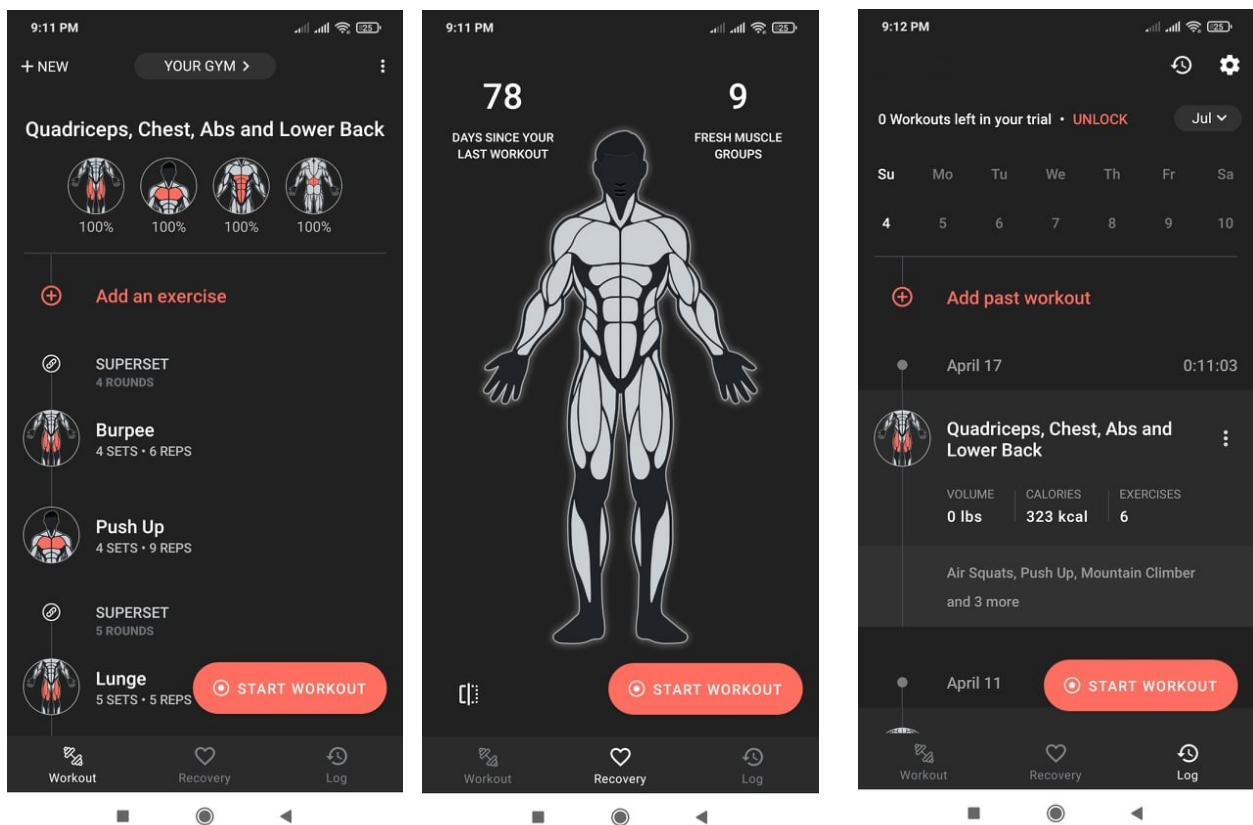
9:11 PM

+ NEW

YOUR GYM >

Quadriceps, Chest, Abs and Lower Back

100%
100%
100%
100%

Add an exercise

SUPERSET
4 ROUNDS

Burpee
4 SETS • 6 REPS

Push Up
4 SETS • 9 REPS

SUPERSET
5 ROUNDS

Lunge
5 SETS • 5 REPS

START WORKOUT

Workout
Recovery
Log

9:11 PM

78
DAYS SINCE YOUR LAST WORKOUT

9
FRESH MUSCLE GROUPS

START WORKOUT

Workout
Recovery
Log

9:12 PM

0 Workouts left in your trial • UNLOCK

Jul

| Su | Mo | Tu | We | Th | Fr | Sa |
|---|---|---|---|---|---|---|
| 4 | 5 | 6 | 7 | 8 | 9 | 10 |

Add past workout

April 17
0:11:03

Quadriceps, Chest, Abs and Lower Back

VOLUME
0 lbs

CALORIES
323 kcal

EXERCISES
6

Air Squats, Push Up, Mountain Climber and 3 more

April 11

START WORKOUT

Workout
Recovery
Log